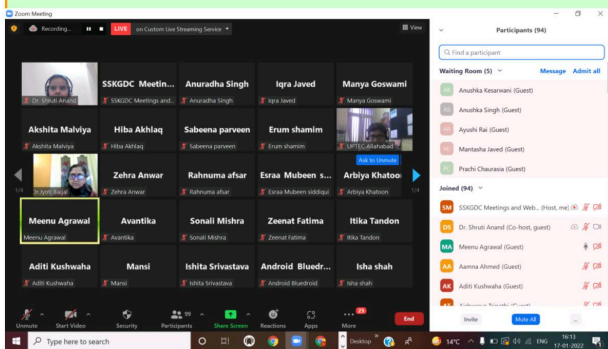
Zoom Meeting

Recording... LIVE on Custom Live Streaming Service View

Dr. Shruti Anand

SSKGDC Meetin... SSKGDC Meetings and...

Anuradha Singh Anuradha Singh

Iqra Javed Iqra Javed

Manya Goswami Manya Goswami

Akshita Malviya Akshita Malviya

Hiba Akhlaq Hiba Akhlaq

Sabeena parveen Sabeena parveen

Erum shamim Erum shamim

UPTEC-Allahabad

Ask to Unmute

Dr Jyoti Bajpai

Zehra Anwar Zehra Anwar

Rahnuma afsar Rahnuma afsar

Esraa Mubeen s... Esraa Mubeen siddiqui

Arbiya Khatoo Arbiya Khatoon

1/4

1/4

Meenu Agrawal Meenu Agrawal

Avantika Avantika

Sonali Mishra Sonali Mishra

Zeenat Fatima Zeenat Fatima

Itika Tandon Itika Tandon

Aditi Kushwaha Aditi Kushwaha

Mansi Mansi

Ishita Srivastava Ishita Srivastava

Android Bluedr... Android Bluedroid

Isha shah Isha shah

Unmute Start Video Security 94 Participants Share Screen Reactions Apps 23 More End

Participants (94)

Find a participant

Waiting Room (5) Message Admit all

Anushka Kesarwani (Guest)

Anushka Singh (Guest)

Ayushi Rai (Guest)

Mantasha Javed (Guest)

Prachi Chaurasia (Guest)

Joined (94)

SM SSKGDC Meetings and Web... (Host, me)

DS Dr. Shruti Anand (Co-host, guest)

MA Meenu Agrawal (Guest)

AA Aamna Ahmed (Guest)

AK Aditi Kushwaha (Guest)

Invite Mute All ...

Type here to search

Desktop 14°C ENG 16:13 17-01-2022